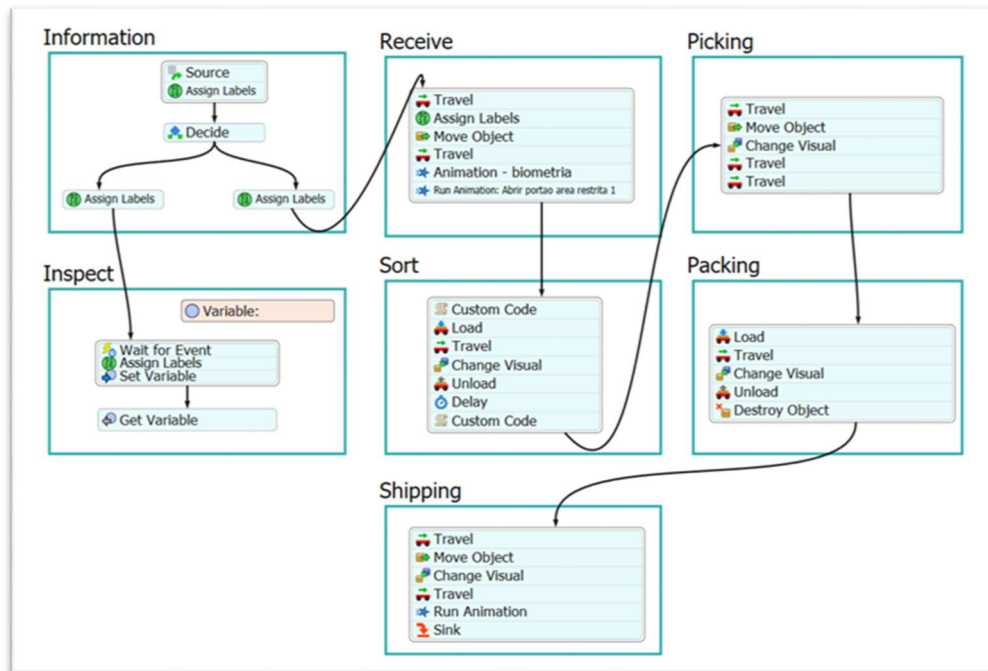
Information

Source
Assign Labels

Decide

Assign Labels

Assign Labels

Receive

Travel
Assign Labels
Move Object
Travel
Animation - biometria
Run Animation: Abrir portao area restrita 1

Picking

Travel
Move Object
Change Visual
Travel
Travel

Inspect

Variable:

Wait for Event
Assign Labels
Set Variable

Get Variable

Sort

Custom Code
Load
Travel
Change Visual
Unload
Delay
Custom Code

Packing

Load
Travel
Change Visual
Unload
Destroy Object

Shipping

Travel
Move Object
Change Visual
Travel
Run Animation
Sink